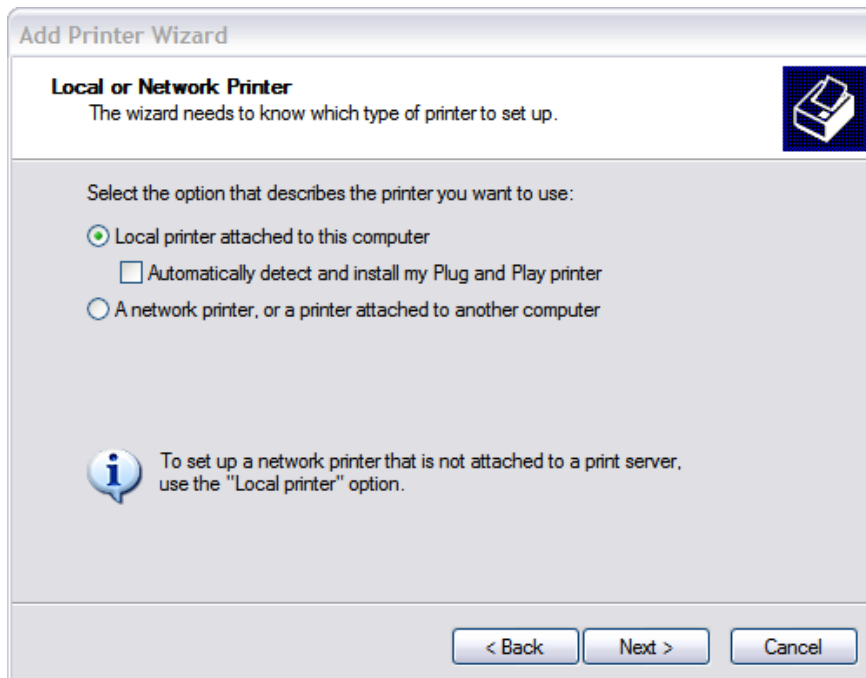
Add Printer Wizard

Local or Network Printer
The wizard needs to know which type of printer to set up.

Select the option that describes the printer you want to use:

Local printer attached to this computer

Automatically detect and install my Plug and Play printer

A network printer, or a printer attached to another computer

To set up a network printer that is not attached to a print server, use the "Local printer" option.

< Back

Next >

Cancel